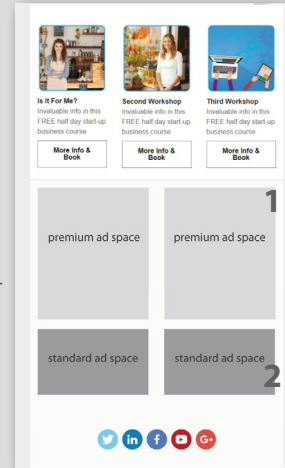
Is It For Me?
Invaluable info in this FREE half day start-up business course
More Info & Book

Second Workshop
Invaluable info in this FREE half day start-up business course
More Info & Book

Third Workshop
Invaluable info in this FREE half day start-up business course
More Info & Book

1

premium ad space

premium ad space

standard ad space

standard ad space

2